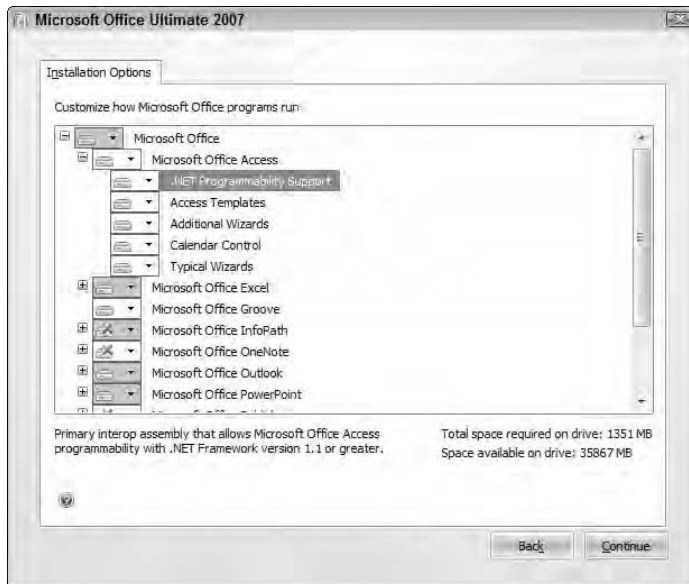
Microsoft Office Ultimate 2007

Installation Options

Customize how Microsoft Office programs run

Microsoft Office
Microsoft Office Access
.NET Programmability Support
Access Templates
Additional Wizards
Calendar Control
Typical Wizards
Microsoft Office Excel
Microsoft Office Groove
Microsoft Office InfoPath
Microsoft Office OneNote
Microsoft Office Outlook
Microsoft Office PowerPoint
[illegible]

Primary interop assembly that allows Microsoft Office Access programmability with .NET Framework version 1.1 or greater.

Total space required on drive: 1351 MB
Space available on drive: 35867 MB

Back

Continue